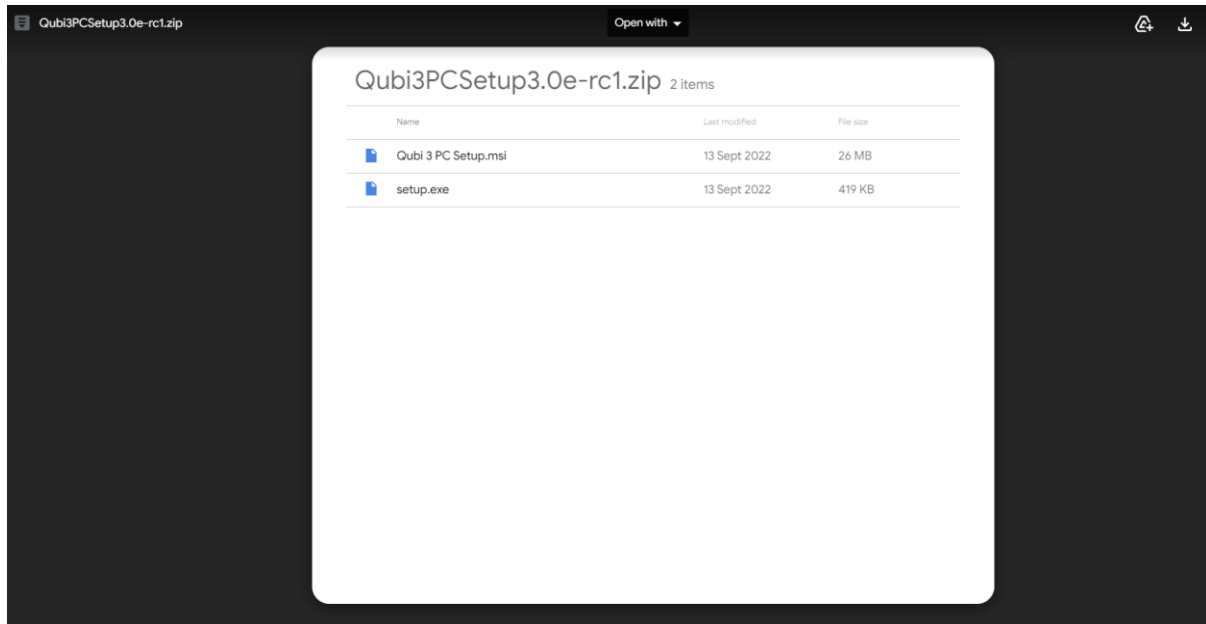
Qubi3PCSetup3.0e-rc1.zip

Open with

Qubi3PCSetup3.0e-rc1.zip 2 items

| Name | Last modified | File size |
|---|---|---|
| Qubi 3 PC Setup.msi | 13 Sept 2022 | 26 MB |
| setup.exe | 13 Sept 2022 | 419 KB |